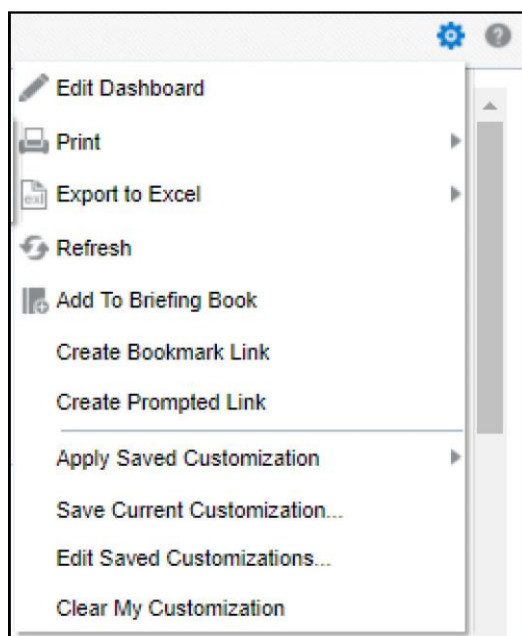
Edit Dashboard
Print
Export to Excel
Refresh
Add To Briefing Book
Create Bookmark Link
Create Prompted Link
Apply Saved Customization
Save Current Customization...
Edit Saved Customizations...
Clear My Customization